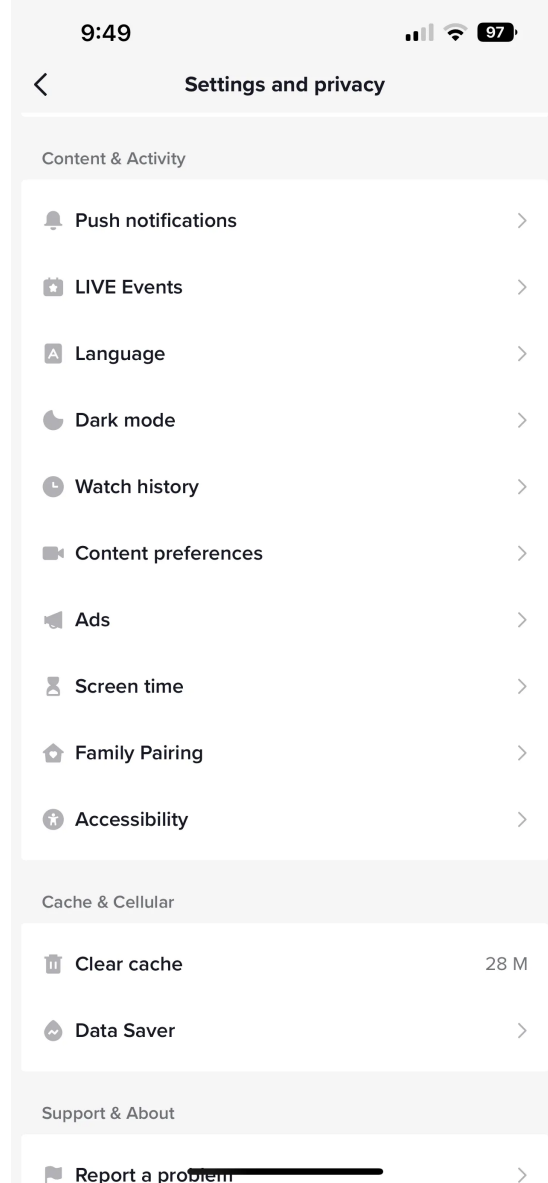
9:49

97

Settings and privacy

Content & Activity

Push notifications

LIVE Events

Language

Dark mode

Watch history

Content preferences

Ads

Screen time

Family Pairing

Accessibility

Cache & Cellular

Clear cache

28 M

Data Saver

Support & About

Report a problem